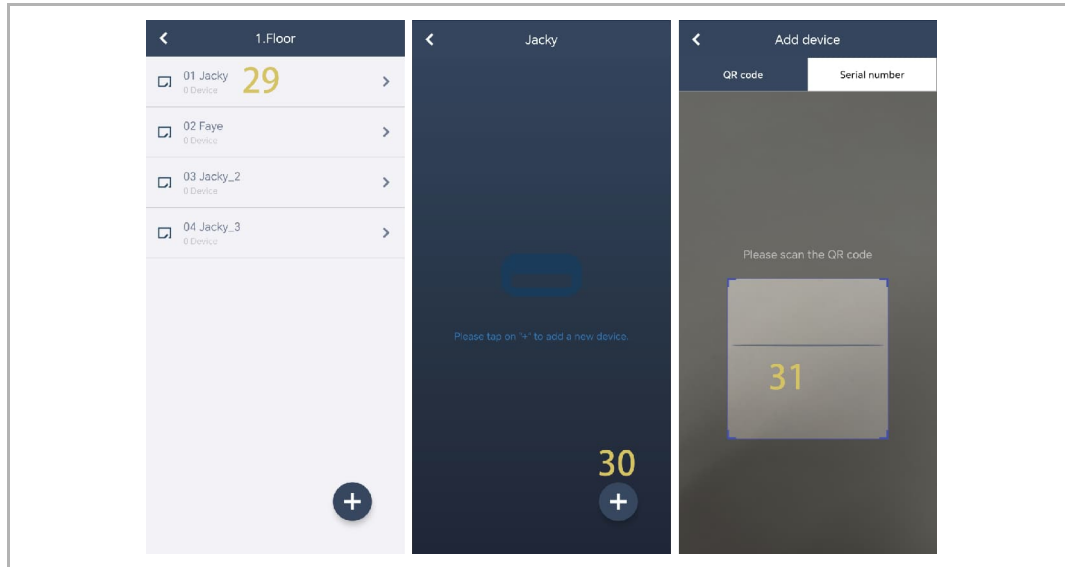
1.Floor

01 Jacky
0 Device
29

02 Faye
0 Device

03 Jacky_2
0 Device

04 Jacky_3
0 Device

Jacky

Please tap on "+" to add a new device.

30

Add device

QR code

Serial number

Please scan the QR code

31